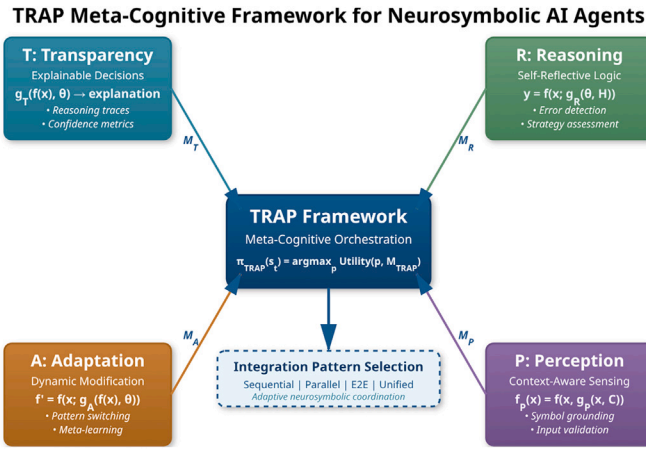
TRAP Meta-Cognitive Framework for Neurosymbolic AI Agents

T: Transparency
Explainable Decisions
$g_T(f(x), \theta) \rightarrow$ explanation
• Reasoning traces
• Confidence metrics

R: Reasoning
Self-Reflective Logic
$y = f(x; g_R(\theta, H))$
• Error detection
• Strategy assessment

$M_T$

$M_R$

TRAP Framework
Meta-Cognitive Orchestration
$\pi_{TRAP}(s_t) = \text{argmax}_p \text{ Utility}(p, M_{TRAP})$

$M_A$

$M_P$

A: Adaptation
Dynamic Modification
$f' = f(x; g_A(f(x), \theta))$
• Pattern switching
• Meta-learning

Integration Pattern Selection
Sequential | Parallel | E2E | Unified
Adaptive neurosymbolic coordination

P: Perception
Context-Aware Sensing
$f_P(x) = f(x, g_P(x, C))$
• Symbol grounding
• Input validation